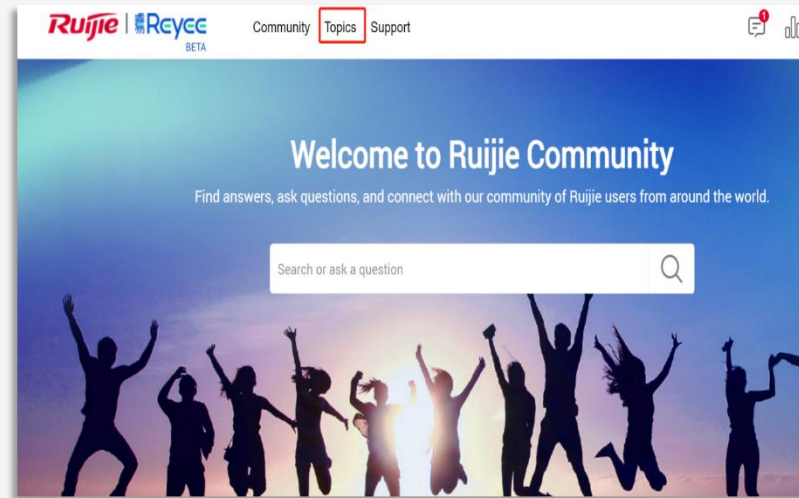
Ruijie | Reyee BETA

Community Topics Support

1

Welcome to Ruijie Community

Find answers, ask questions, and connect with our community of Ruijie users from around the world.

Search or ask a question